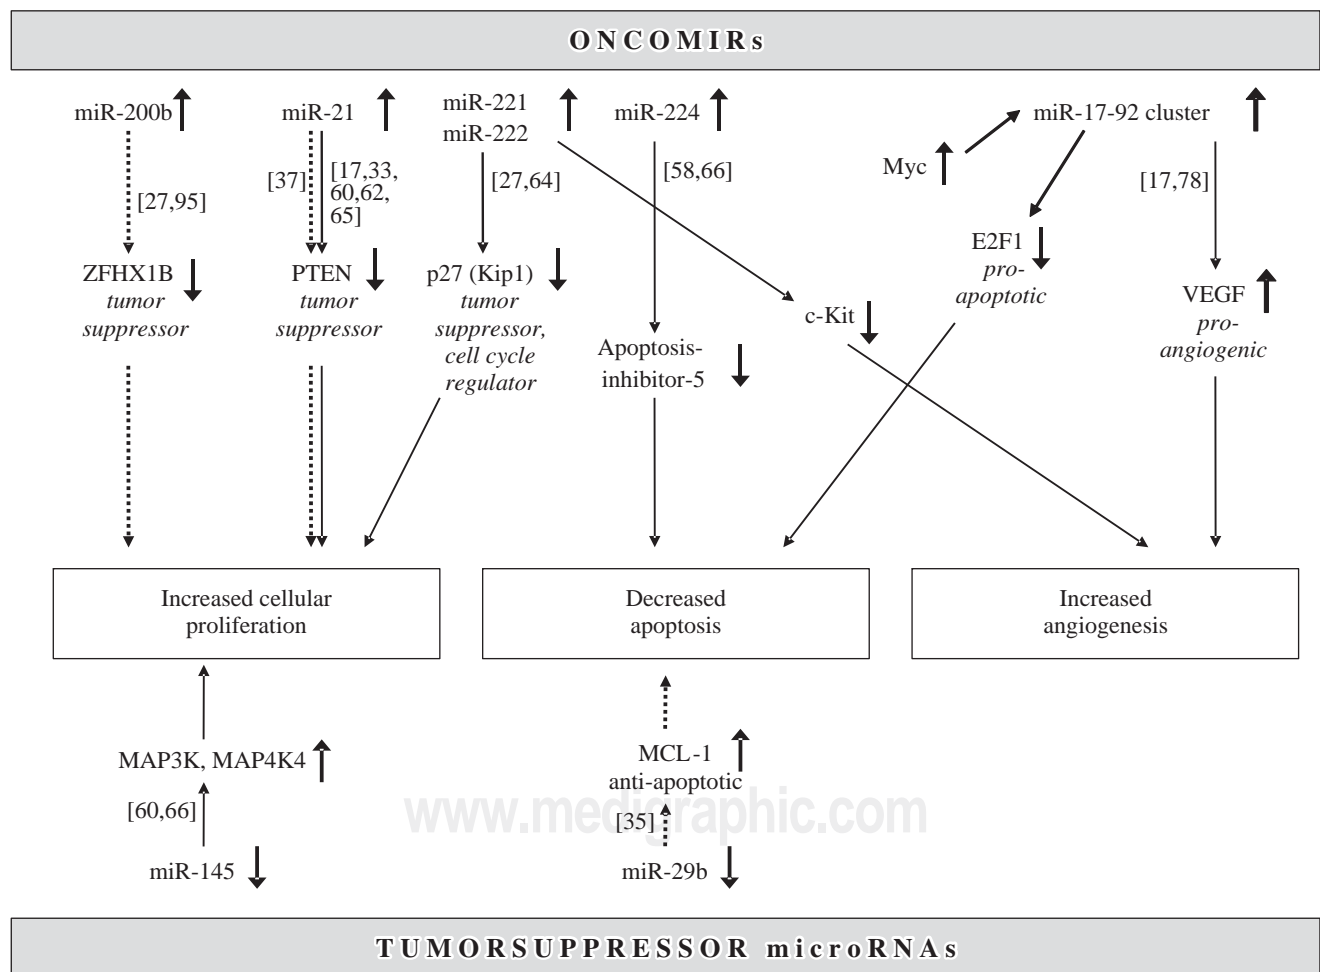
ONCOMIRs

miR-200b

[27,95]

ZFHX1B
*tumor suppressor*

miR-21

[37]

[17,33, 60,62, 65]

PTEN
*tumor suppressor*

miR-221
miR-222

[27,64]

p27 (Kip1)
*tumor suppressor, cell cycle regulator*

miR-224

[58,66]

Apoptosis-inhibitor-5

c-Kit

Myc

miR-17-92 cluster

E2F1
*pro-apoptotic*

[17,78]

VEGF
*pro-angiogenic*

Increased cellular proliferation

Decreased apoptosis

Increased angiogenesis

MAP3K, MAP4K4

[60,66]

miR-145

MCL-1
anti-apoptotic

[35]

miR-29b

www.medigraphic.com

TUMORSUPPRESSOR microRNAs